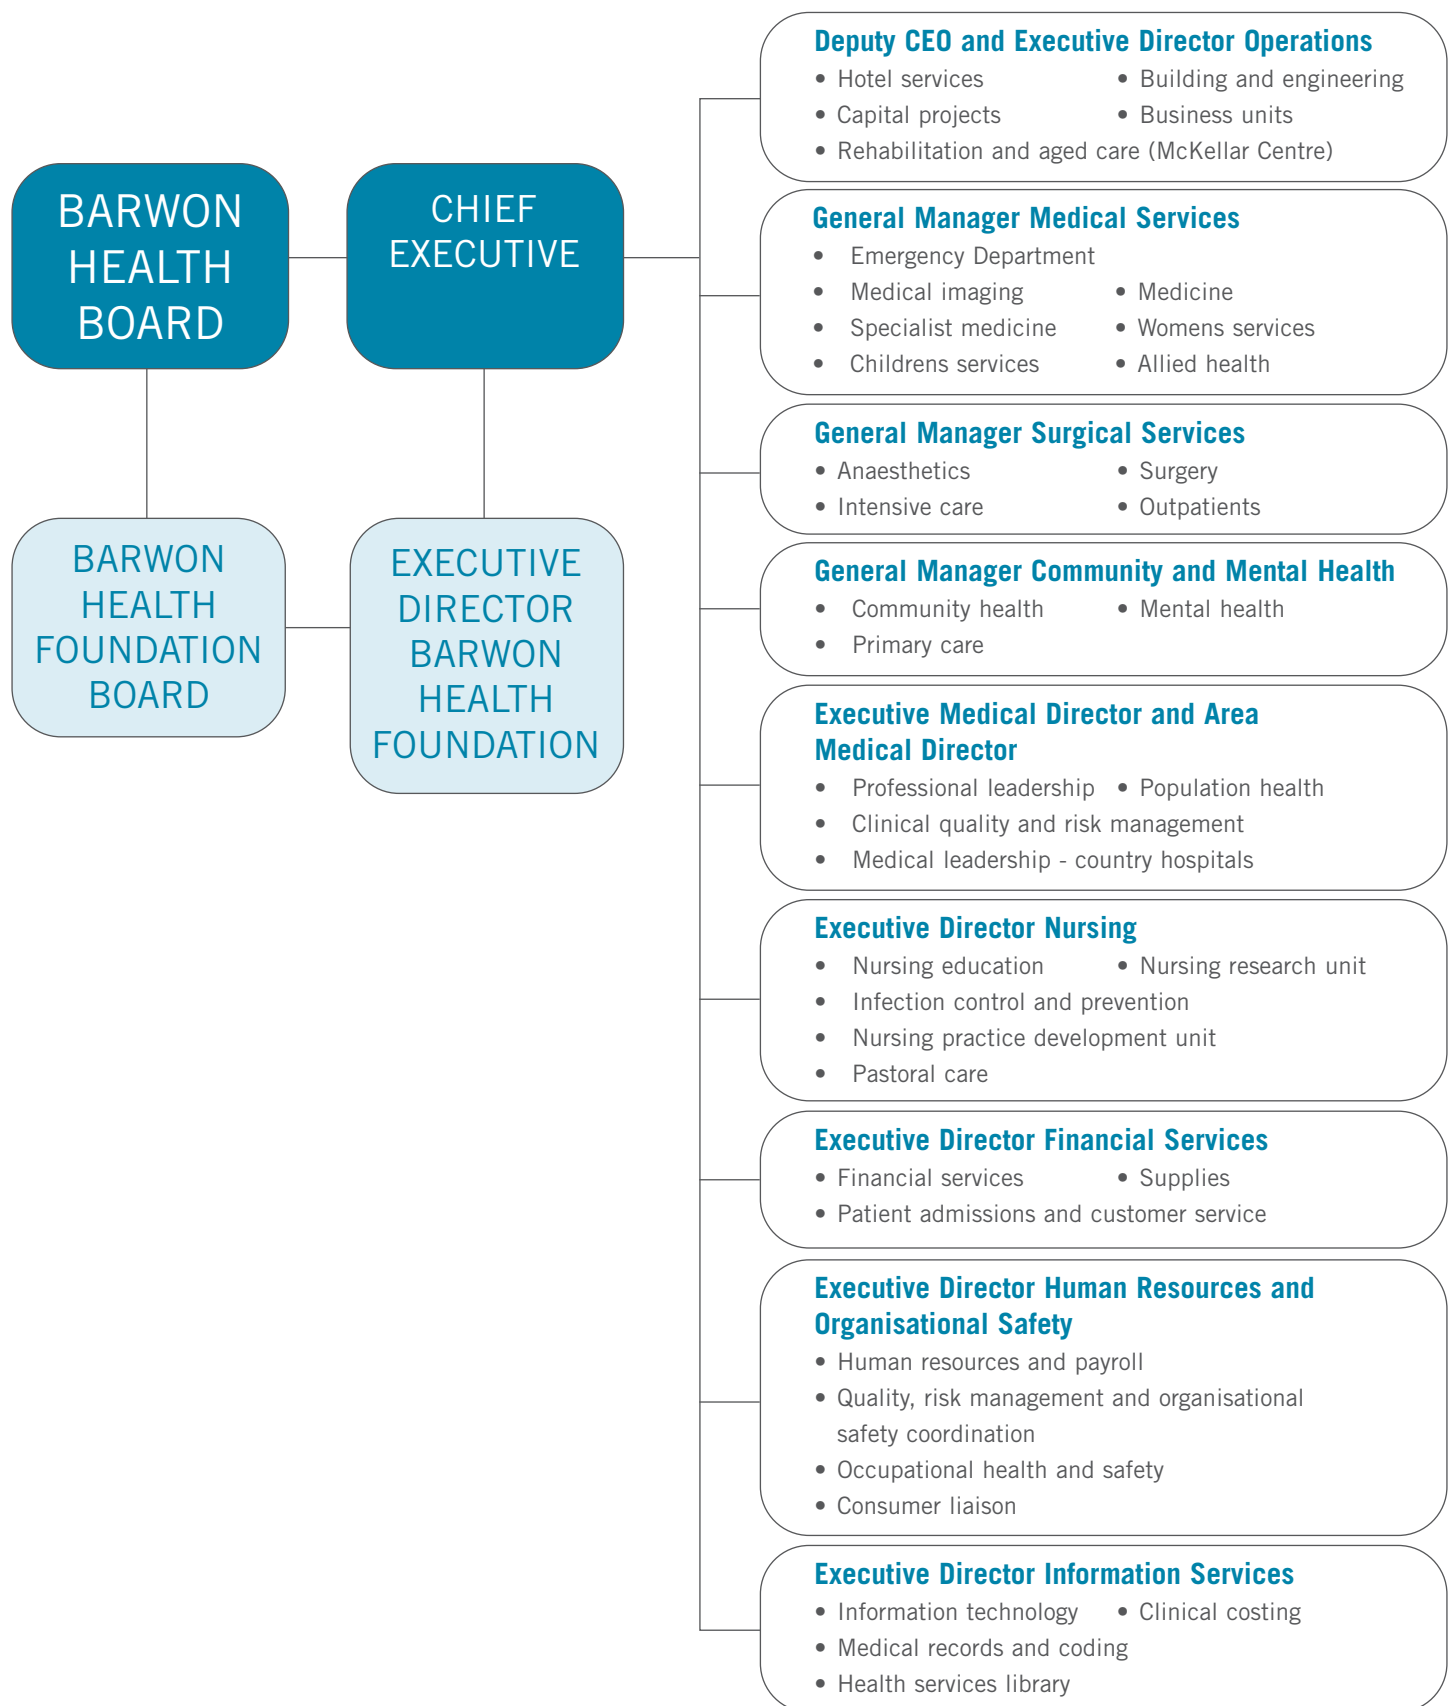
BARWON HEALTH BOARD

CHIEF EXECUTIVE

BARWON HEALTH FOUNDATION BOARD

EXECUTIVE DIRECTOR BARWON HEALTH FOUNDATION

Deputy CEO and Executive Director Operations
• Hotel services
• Building and engineering
• Capital projects
• Business units
• Rehabilitation and aged care (McKellar Centre)

General Manager Medical Services
• Emergency Department
• Medical imaging
• Medicine
• Specialist medicine
• Womens services
• Childrens services
• Allied health

General Manager Surgical Services
• Anaesthetics
• Surgery
• Intensive care
• Outpatients

General Manager Community and Mental Health
• Community health
• Mental health
• Primary care

Executive Medical Director and Area Medical Director
• Professional leadership
• Population health
• Clinical quality and risk management
• Medical leadership - country hospitals

Executive Director Nursing
• Nursing education
• Nursing research unit
• Infection control and prevention
• Nursing practice development unit
• Pastoral care

Executive Director Financial Services
• Financial services
• Supplies
• Patient admissions and customer service

Executive Director Human Resources and Organisational Safety
• Human resources and payroll
• Quality, risk management and organisational safety coordination
• Occupational health and safety
• Consumer liaison

Executive Director Information Services
• Information technology
• Clinical costing
• Medical records and coding
• Health services library